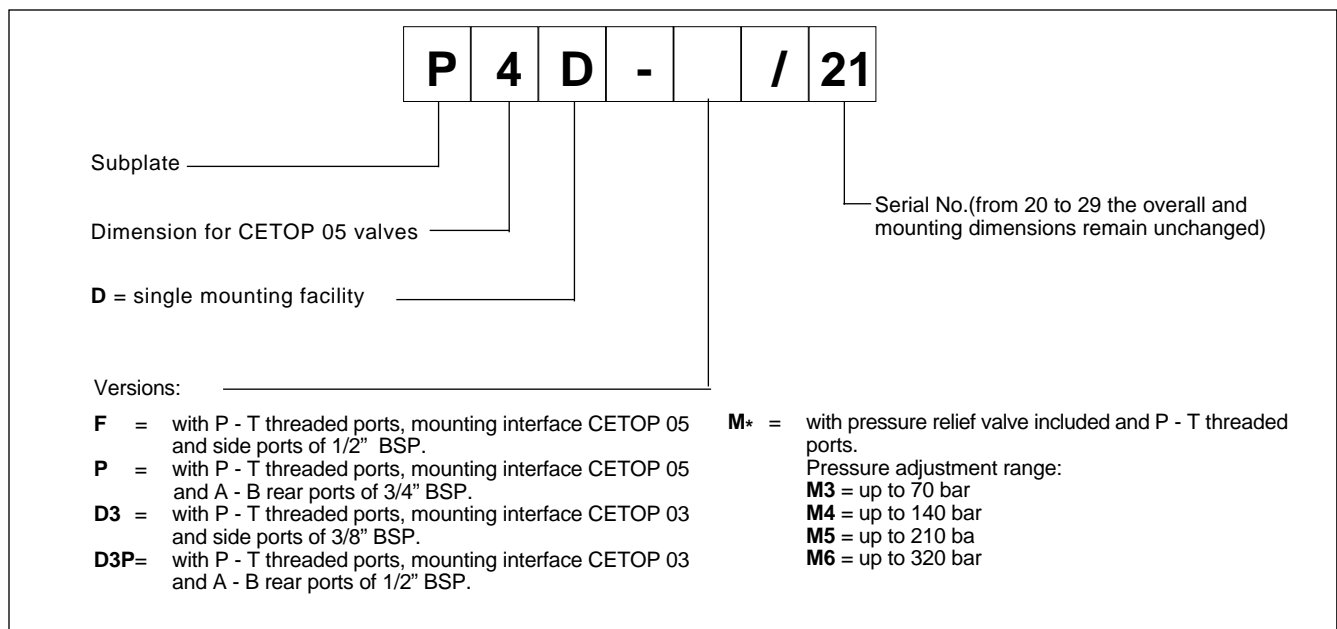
| P | 4 | D | - |  | / | 21 |
|---|---|---|---|---|---|---|

Subplate

Dimension for CETOP 05 valves

**D** = single mounting facility

Serial No.(from 20 to 29 the overall and mounting dimensions remain unchanged)

Versions:

**F** = with P - T threaded ports, mounting interface CETOP 05 and side ports of 1/2" BSP.
**P** = with P - T threaded ports, mounting interface CETOP 05 and A - B rear ports of 3/4" BSP.
**D3** = with P - T threaded ports, mounting interface CETOP 03 and side ports of 3/8" BSP.
**D3P**= with P - T threaded ports, mounting interface CETOP 03 and A - B rear ports of 1/2" BSP.

**M*** = with pressure relief valve included and P - T threaded ports.
Pressure adjustment range:
**M3** = up to 70 bar
**M4** = up to 140 bar
**M5** = up to 210 ba
**M6** = up to 320 bar